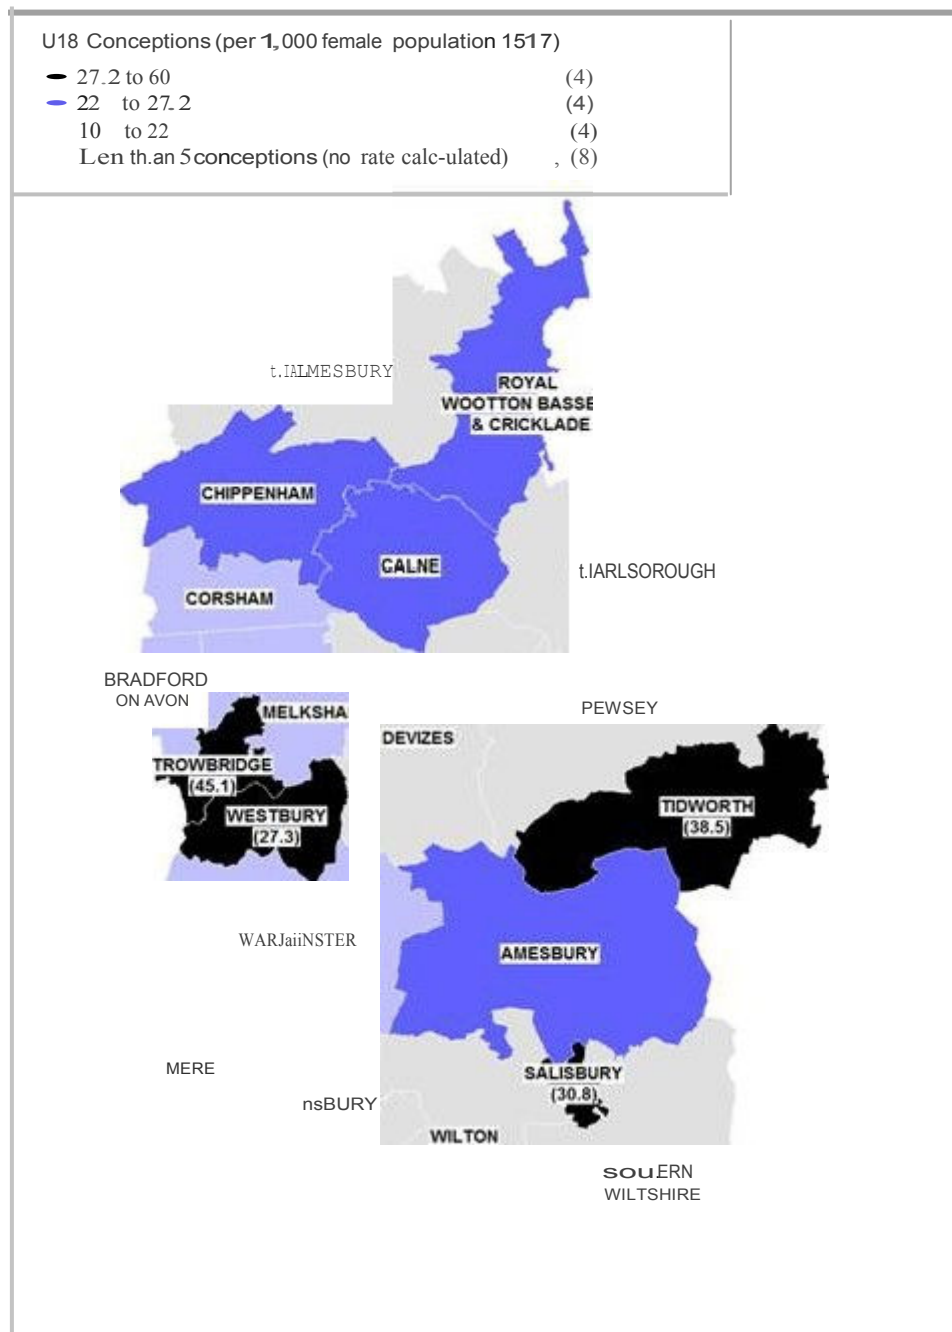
U18 Conceptions (per 1,000 female population 1517)

27.2 to 60 (4)
22 to 27.2 (4)
10 to 22 (4)
Len th.an 5 conceptions (no rate calc-ulated) , (8)

t.IALMESBURY

ROYAL WOOTTON BASSE & CRICKLADE

CHIPPENHAM

CALNE

t.IARLSOROUGH

CORSHAM

BRADFORD ON AVON

MELKSHA

PEWSEY

DEVIZES

TROWBRIDGE (45.1)

WESTBURY (27.3)

TIDWORTH (38.5)

WARJaiiNSTER

AMESBURY

MERE

SALISBURY (30.8)

nsBURY

WILTON

SOUERN WILTSHIRE